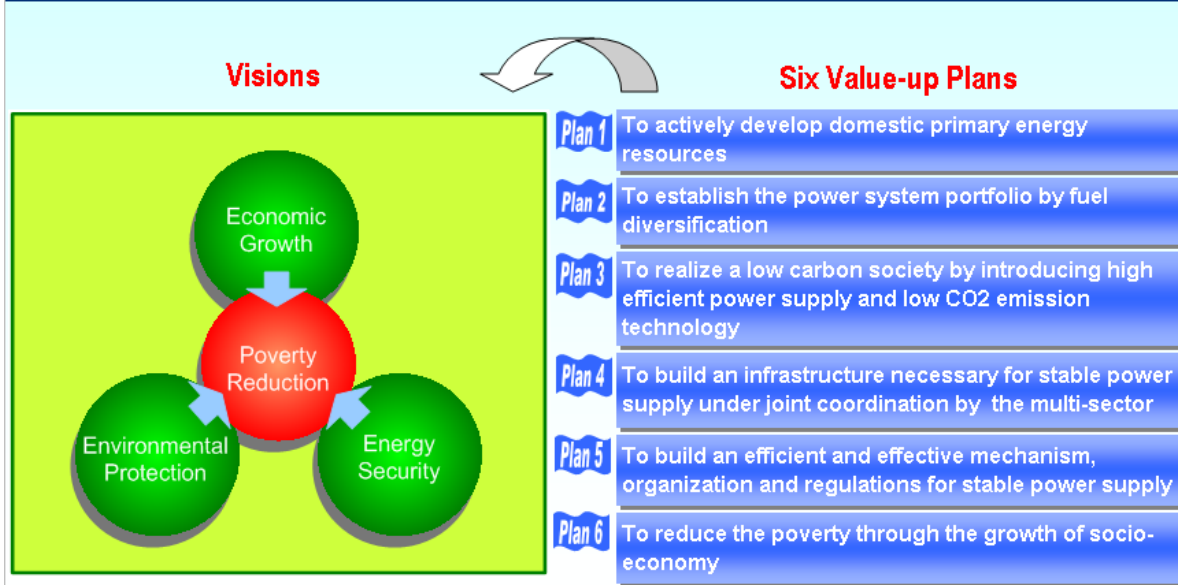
Visions

Economic Growth

Poverty Reduction

Environmental Protection

Energy Security

Six Value-up Plans

Plan 1 To actively develop domestic primary energy resources

Plan 2 To establish the power system portfolio by fuel diversification

Plan 3 To realize a low carbon society by introducing high efficient power supply and low CO2 emission technology

Plan 4 To build an infrastructure necessary for stable power supply under joint coordination by the multi-sector

Plan 5 To build an efficient and effective mechanism, organization and regulations for stable power supply

Plan 6 To reduce the poverty through the growth of socio-economy